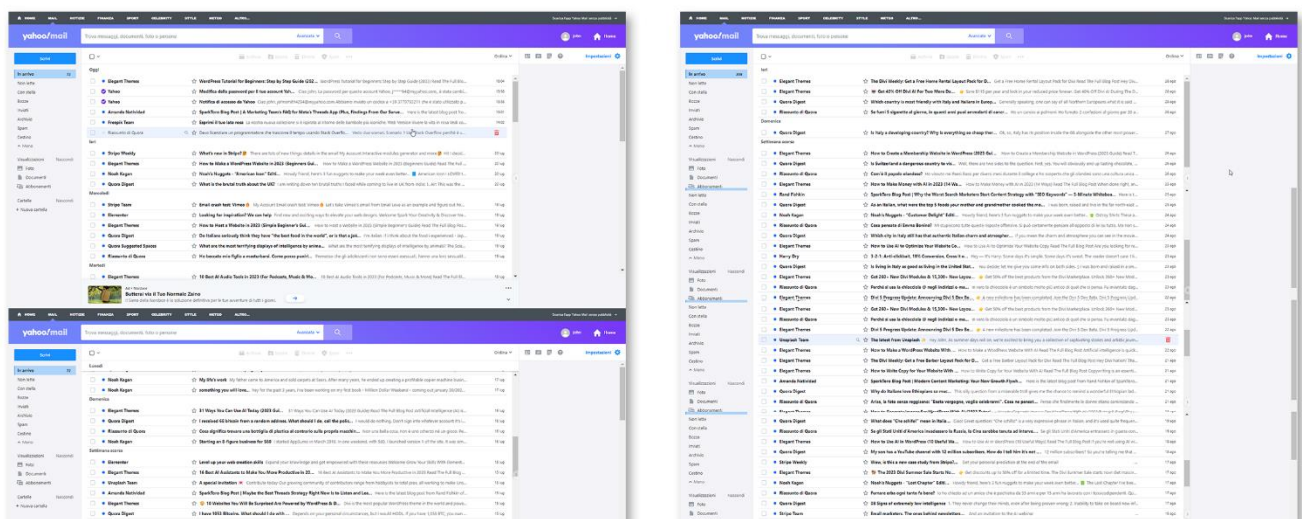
HOME MAIL NOTIZIE FINANZA SPORT CELEBRITY STILE METEO ALTRO...

yahoo/mail

Trova messaggi, documenti, foto o persone

Scrivi

In arrivo
Non letti
Con stella
Bozze
Inviati
Archivio
Spam
Cestino
Meno

Visualizzazioni
Foto
Documenti
Abbonamenti

Cartelle
Nuova cartella

Oggi

Elegant Themes — WordPress Tutorial for Beginners: Step by Step Guide (202...
Yahoo — Modifica della password per il tuo account Yahoo
Yahoo — Notifica di accesso da Yahoo
Amanda Natividad — SparkToro Blog Post | A Marketing Team's FAQ for Waters Threads App Office, Findings From Our Survey
Freepik Team — Esprimi il tuo lato rosa
Riassunto di Quora

Ieri

Stripe Weekly — What's new in Stripe?
Elegant Themes — How to Make a WordPress Website in 2023 (Beginners Gui...
Noah Kagan — Noah's Nuggets - "American Icon" Editi...
Quora Digest — What is the brutal truth about the UK?

Mercoledì

Stripe Team — Email crash test: Vilma
Elementor — Looking for inspiration? We can help
Elegant Themes — How to Host a Website in 2023 (Simple Beginner's Gui...
Quora Digest — Do Italians actually think they have "the best food in the world", or is that a glo...
Quora Suggested Spaces — What are the most terrifying displays of intelligence by anima...
Riassunto di Quora — Ho bisogno mio figlio e mascherati. Come posso gestirli...

Martedì

Elegant Themes — 10 Best AI Audio Tools in 2023 (For Podcasts, Music & Mo...

Ad
Buttercut via il Tuo Normale Zaino

Noah Kagan — My life's work
Noah Kagan — something you will love...

Domenica

Elegant Themes — 81 Ways You Can Use AI Today (2023 Gui...
Quora Digest — I received 68 kitesh from a random address. What should I do, call the police...
Quora Digest — Cosa significa trovare una bottiglia di plastica al contrario sulla propria macchin...
Elegant Themes — Starting an 8 figure business for $5K

Settimana scorsa

Elementor — Level up your web creation skills
Elegant Themes — 14 Best AI Assistants to Make You More Productive in 20...
Unsplash Team — A special invitation
Amanda Natividad — SparkToro Blog Post | Maybe the Best Threads Strategy Right Now is to Listen and Lea...
Elegant Themes — 10 Websites You Will Be Surprised Are Powered by WordPress & Di...
Quora Digest — I have 1000 Bitcoins. What should I do with...

Ieri

Elegant Themes — The Divi Weekly: Get a Free Home Rental Layout Pack for D...
Elegant Themes — Get 40% Off Divi AI For Three More Days
Quora Digest — Which country is most friendly with Italy and Italians in Europ...
Riassunto di Quora — Se fossi il gigante di giorno, in quanti anni puoi avvicinarti al cano...

Domenica

Quora Digest — Is Italy a developing country? Why is everything so cheap there...

Settimana scorsa

Elegant Themes — How to Create a Membership Website in WordPress (2023 Gui...
Quora Digest — Is Switzerland a dangerous country to vis...
Quora Digest — Cos'è il popolo vincitore?
Elegant Themes — How to Make Money with AI in 2023 (14 Ways...
Rand Fishkin — SparkToro Blog Post | Why the Worst Search Marketers Start Content Strategy with "SEO Keywords" + 5-Minute Whiteboa...
Quora Digest — As an Italian, what were the top 5 foods your mother and grandmother cooked the mo...
Noah Kagan — Noah's Nuggets - "Customer Delight" Edit...
Elegant Themes — Cosa pensate di Emma Bonino?
Quora Digest — Which city in Italy will find out the authentic Italian charm and atmosphere...
Elegant Themes — How to Use AI to Optimize Your Website Copy (2023 Guide)
Harry Dry — 3-2-1: Anti clickbait, 10% Conversion, Ccost to...
Quora Digest — Is living in Italy as good as living in the United Stat...
Elegant Themes — Get 280+ New Divi Modules & 15,300+ New Layou...
Quora Digest — Perché si usa la chiocciola @ negli indirizzi e-ma...
Elegant Themes — Divi 5 Progress Update: Announcing Divi 5 Dev Ba...
Elegant Themes — Get 280+ New Divi Modules & 15,300+ New Layou...
Quora Digest — Perché si usa la chiocciola @ negli indirizzi e-ma...
Elegant Themes — Divi 5 Progress Update: Announcing Divi 5 Dev Ba...
Unsplash Team — The latest from Unsplash
Elegant Themes — How to Make a WordPress Website in 2023 (Beginners Gui...
Elegant Themes — The Divi Weekly: Get a Free Barber Layout Pack for Di...
Elegant Themes — How to Write Copy for Your Website with AI...
Amanda Natividad — SparkToro Blog Post | Modern Content Marketing: Your New Growth Flywh...
Quora Digest — Why do Italians love Ethiopians so muc...
Quora Digest — Ariaa, le fate senza reggiseno: "Basta vergogna, voglio celebrarmi". Cosa ne pensat...
Quora Digest — What does "Che schifo!" mean in Italia...
Quora Digest — Is Ugal Stati Uniti d'America incoraggiare la Russia. Si Cina sarebbe temuta ad interve...
Elegant Themes — How to Use AI in WordPress (10 Useful Wa...
Quora Digest — My son has a YouTube channel with 10 million subscribers. How do I tell him it's not...
Stripe Weekly — Wow, is this a new case study from Stripe?
Elegant Themes — The 2023 Divi Summer Sale Starts No...
Noah Kagan — Noah's Nuggets - "Last Chapter" Editi...
Quora Digest — Pertanto ama ogni tanto la Russia?
Quora Digest — 20 Signs of extremely low intelligence
Stripe Team — Email marketers: The ones behind newsletters